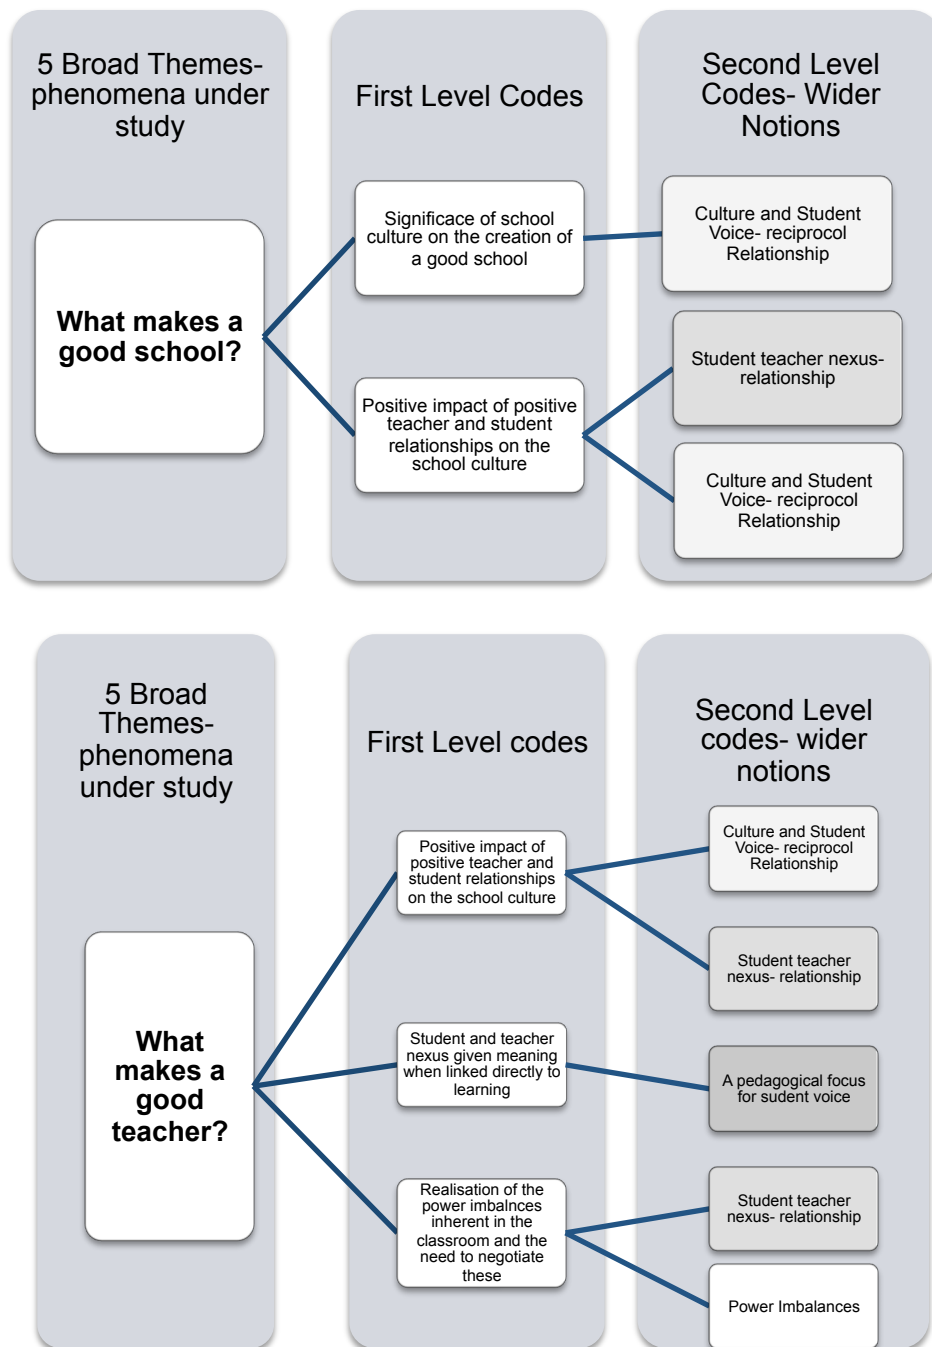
5 Broad Themes- phenomena under study

First Level Codes

Second Level Codes- Wider Notions

What makes a good school?

Significace of school culture on the creation of a good school

Culture and Student Voice- reciprocol Relationship

Positive impact of positive teacher and student relationships on the school culture

Student teacher nexus- relationship

Culture and Student Voice- reciprocol Relationship

5 Broad Themes- phenomena under study

First Level codes

Second Level codes- wider notions

What makes a good teacher?

Positive impact of positive teacher and student relationships on the school culture

Culture and Student Voice- reciprocol Relationship

Student teacher nexus- relationship

Student and teacher nexus given meaning when linked directly to learning

A pedagogical focus for sudent voice

Realisation of the power imbalnces inherent in the classroom and the need to negotiate these

Student teacher nexus- relationship

Power Imbalances